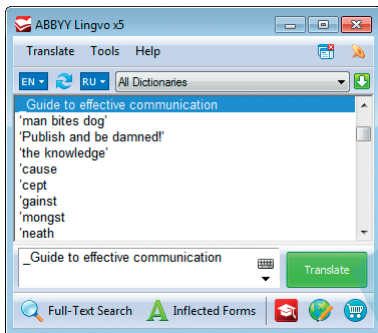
ABBYY Lingvo x5

Translate Tools Help

EN RU All Dictionaries

_Guide to effective communication
'man bites dog'
'Publish and be damned!'
'the knowledge'
'cause
'cept
'gainst
'mongst
'neath

_Guide to effective communication

Translate

Full-Text Search Inflected Forms